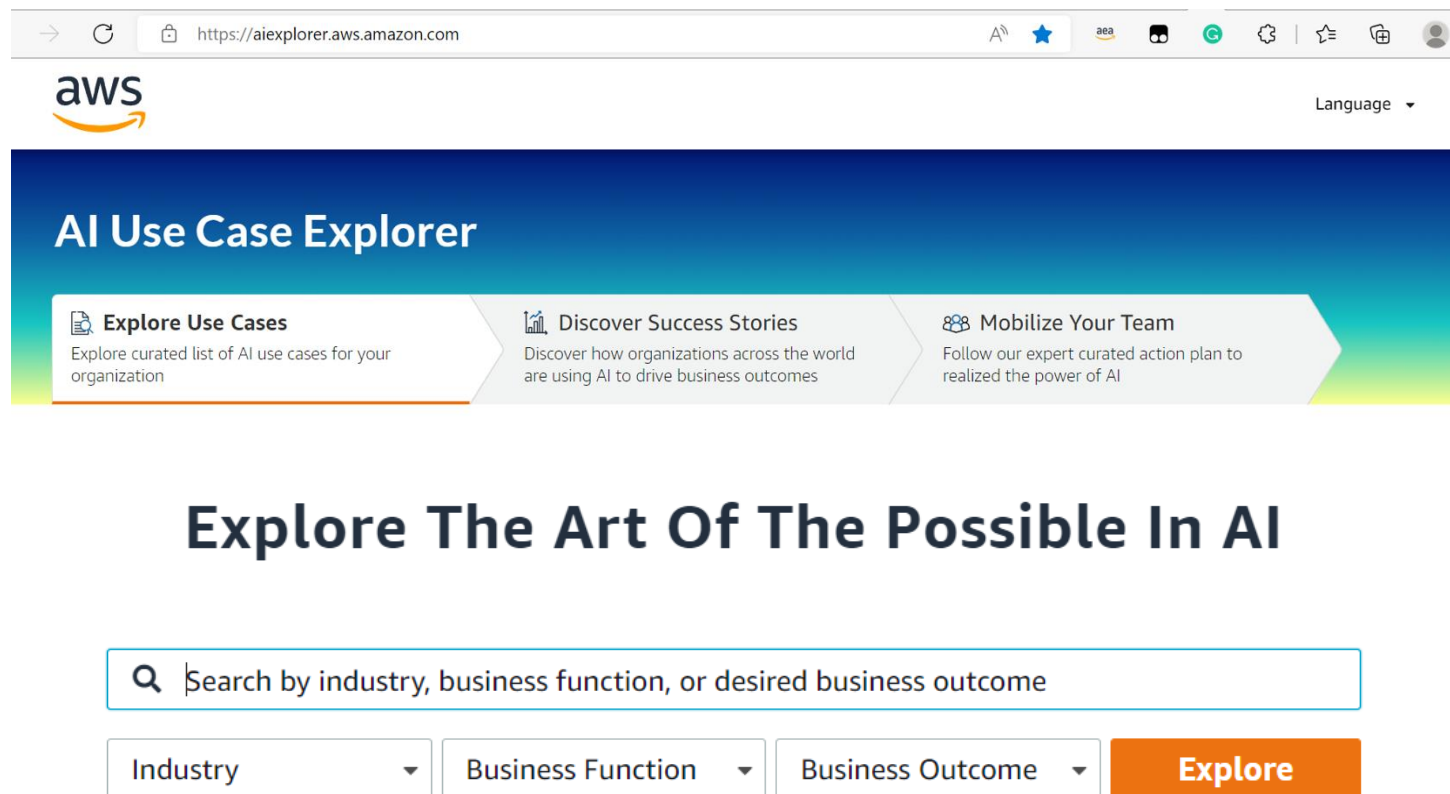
https://aiexplorer.aws.amazon.com

aea

aws

Language

AI Use Case Explorer

Explore Use Cases
Explore curated list of AI use cases for your organization

Discover Success Stories
Discover how organizations across the world are using AI to drive business outcomes

Mobilize Your Team
Follow our expert curated action plan to realized the power of AI

Explore The Art Of The Possible In AI

Search by industry, business function, or desired business outcome

Industry

Business Function

Business Outcome

Explore